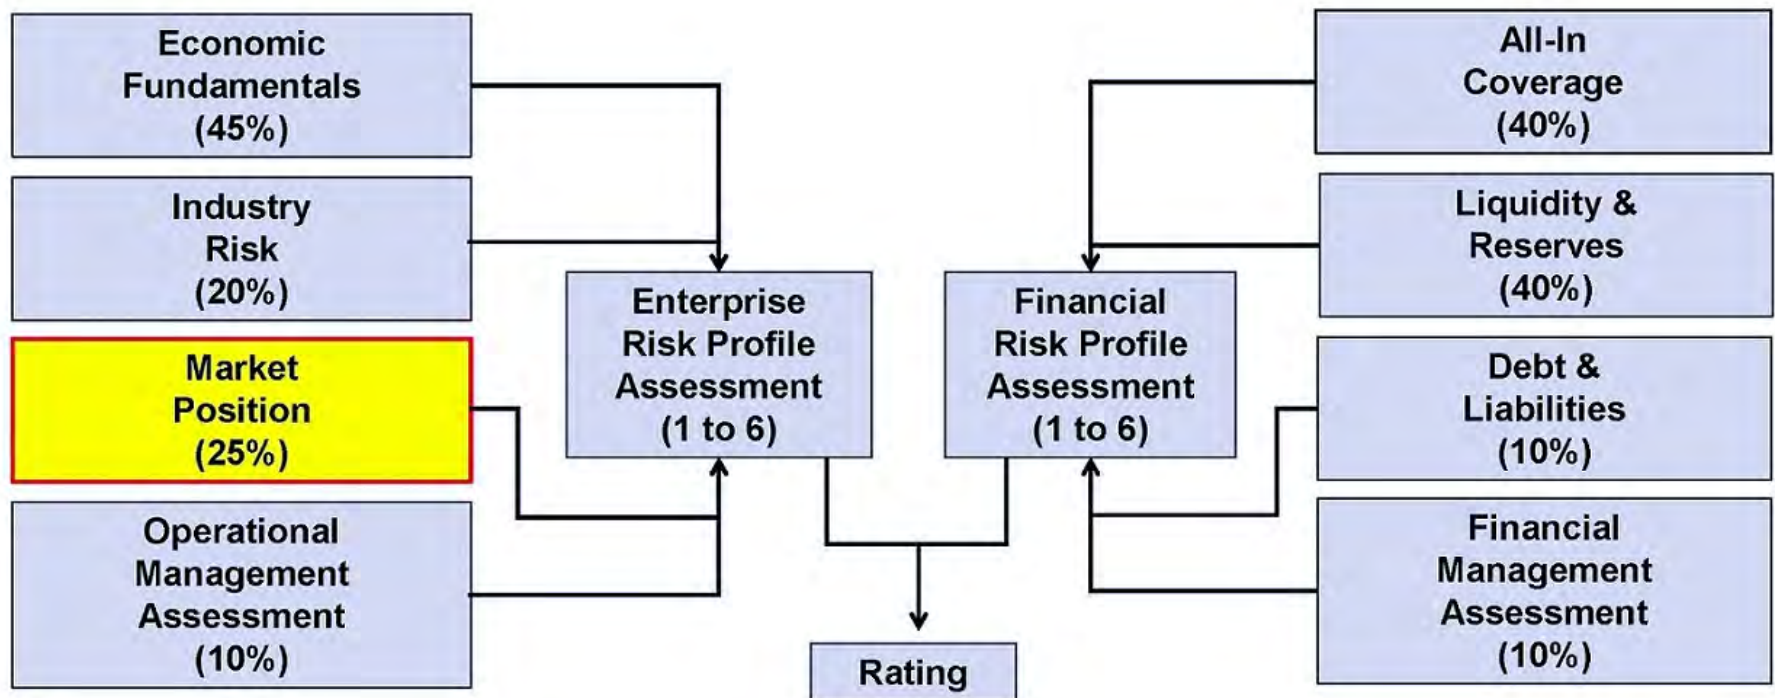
Economic Fundamentals (45%)

Industry Risk (20%)

Market Position (25%)

Operational Management Assessment (10%)

Enterprise Risk Profile Assessment (1 to 6)

Financial Risk Profile Assessment (1 to 6)

All-In Coverage (40%)

Liquidity & Reserves (40%)

Debt & Liabilities (10%)

Financial Management Assessment (10%)

Rating